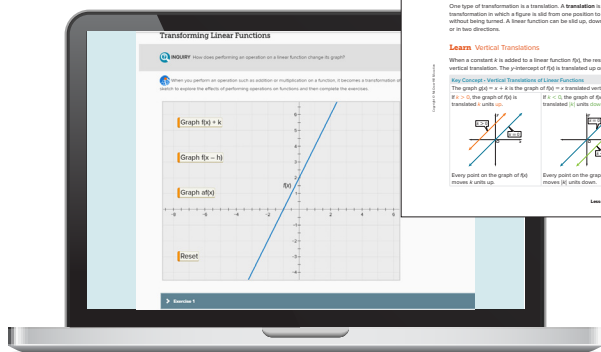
Transforming Linear Functions

INQUIRY How does performing an operation on a linear function change its graph?

When you perform an operation such as addition or multiplication on a function, it becomes a transformation of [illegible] sketch to explore the effects of performing operations on functions and then complete the exercises.

Graph f(x) + k

Graph f(x − h)

Graph af(x)

f(x)

Reset

-6 -4 -2 2 4 6

Exercise 1

One type of transformation is a translation. A translation is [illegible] transformation in which a figure is slid from one position to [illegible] without being turned. A linear function can be slid up, down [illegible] or in two directions.

Learn Vertical Translations

When a constant $k$ is added to a linear function $f(x)$, the res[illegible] vertical translation. The $y$-intercept of $f(x)$ is translated up o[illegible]

Key Concept • Vertical Translations of Linear Functions

The graph $g(x) = x + k$ is the graph of $f(x) = x$ translated verti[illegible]

If $k > 0$, the graph of $f(x)$ is translated $k$ units up.

If $k < 0$, the graph of $f(x)$ is translated $|k|$ units dow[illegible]

Every point on the graph of $f(x)$ moves $k$ units up.

Every point on the graph of $f(x)$ moves $|k|$ units down.

Copyright © McGraw-Hill Education

Less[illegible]